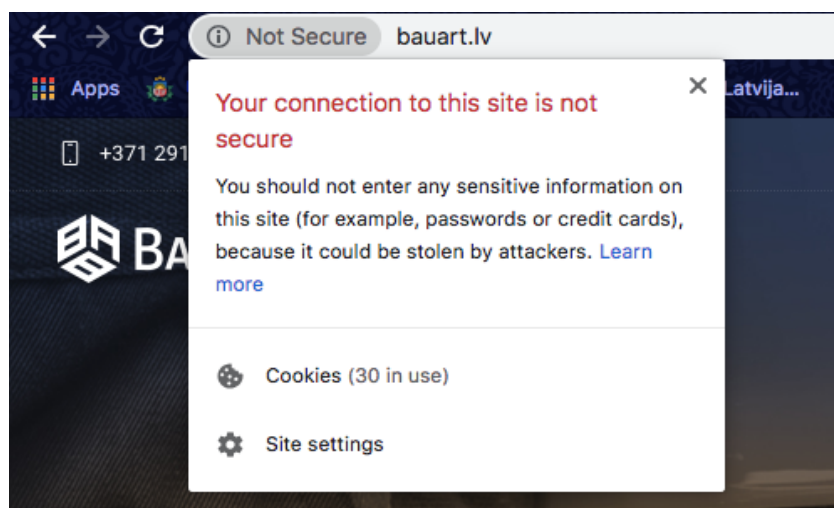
Not Secure bauart.lv

Apps

Latvija...

+371 291

BA

Your connection to this site is not secure

You should not enter any sensitive information on this site (for example, passwords or credit cards), because it could be stolen by attackers. Learn more

Cookies (30 in use)

Site settings